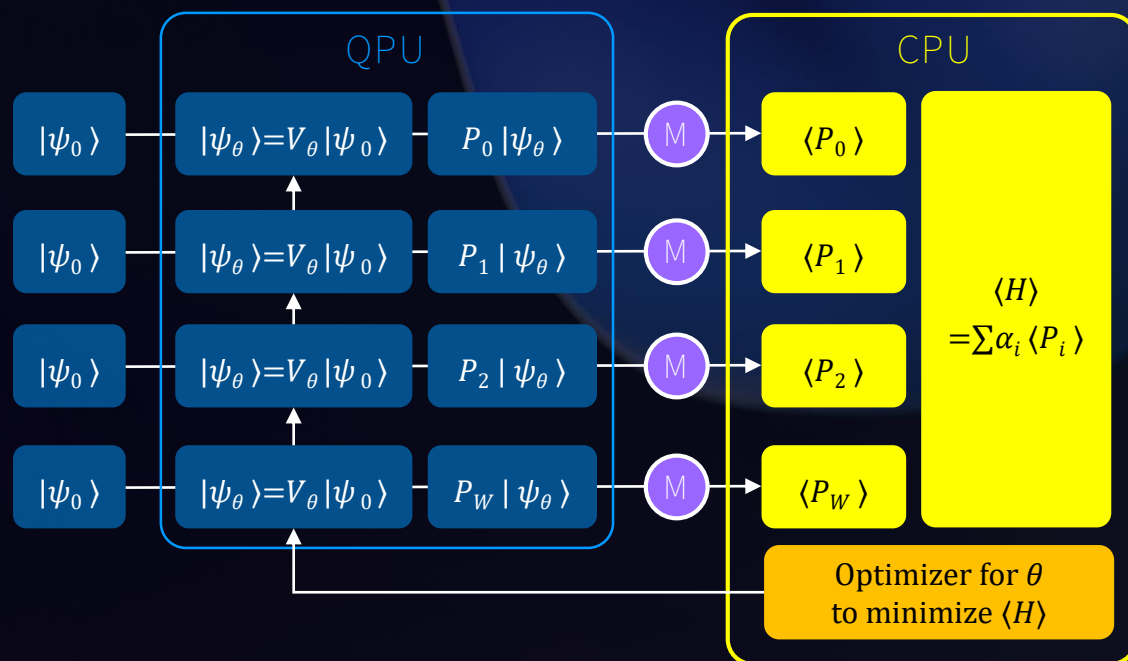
QPU

CPU

$|\psi_0\rangle$

$|\psi_\theta\rangle = V_\theta|\psi_0\rangle$

$P_0|\psi_\theta\rangle$

M

$\langle P_0\rangle$

$|\psi_0\rangle$

$|\psi_\theta\rangle = V_\theta|\psi_0\rangle$

$P_1|\psi_\theta\rangle$

M

$\langle P_1\rangle$

$|\psi_0\rangle$

$|\psi_\theta\rangle = V_\theta|\psi_0\rangle$

$P_2|\psi_\theta\rangle$

M

$\langle P_2\rangle$

$|\psi_0\rangle$

$|\psi_\theta\rangle = V_\theta|\psi_0\rangle$

$P_W|\psi_\theta\rangle$

M

$\langle P_W\rangle$

$\langle H\rangle$ $=\sum\alpha_i\langle P_i\rangle$

Optimizer for $\theta$ to minimize $\langle H\rangle$